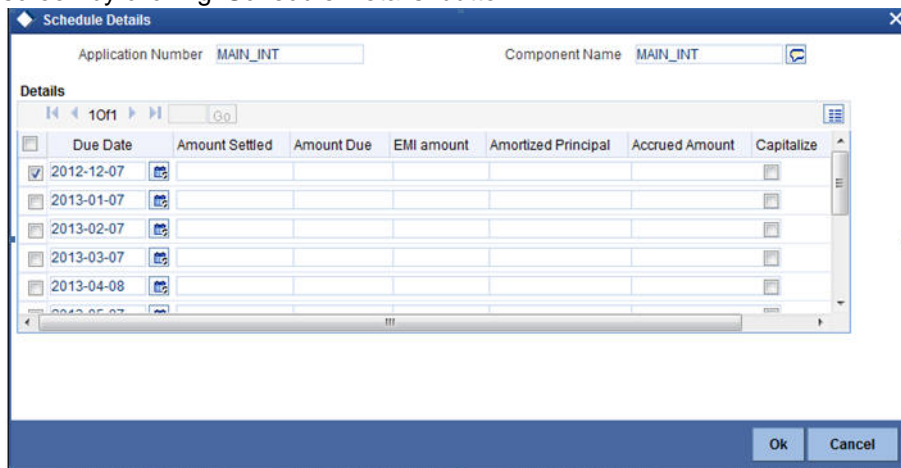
Schedule Details

Application Number MAIN_INT

Component Name MAIN_INT

Details

1 Of 1 Go

| | Due Date | Amount Settled | Amount Due | EMI amount | Amortized Principal | Accrued Amount | Capitalize |
|---|---|---|---|---|---|---|---|
| ☑ | 2012-12-07 | | | | | | ☐ |
| ☐ | 2013-01-07 | | | | | | ☐ |
| ☐ | 2013-02-07 | | | | | | ☐ |
| ☐ | 2013-03-07 | | | | | | ☐ |
| ☐ | 2013-04-08 | | | | | | ☐ |
| ☐ | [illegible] | | | | | | ☐ |

Ok Cancel